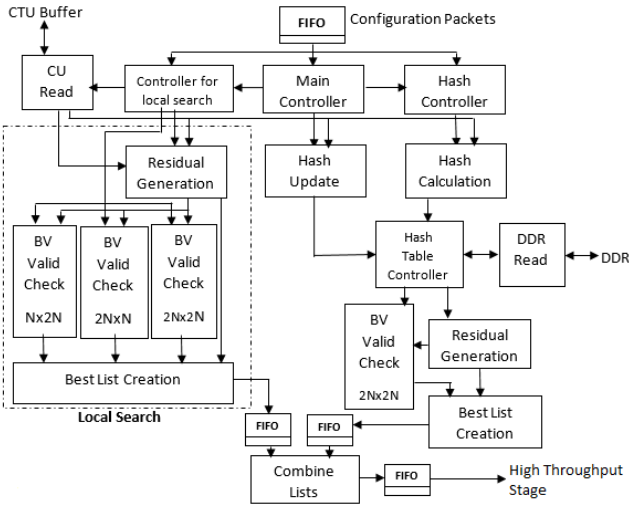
CTU Buffer

FIFO

Configuration Packets

CU Read

Controller for local search

Main Controller

Hash Controller

Residual Generation

Hash Update

Hash Calculation

BV Valid Check Nx2N

BV Valid Check 2NxN

BV Valid Check 2Nx2N

Hash Table Controller

DDR Read

DDR

BV Valid Check 2Nx2N

Residual Generation

Best List Creation

Best List Creation

Local Search

FIFO

FIFO

Combine Lists

FIFO

High Throughput Stage